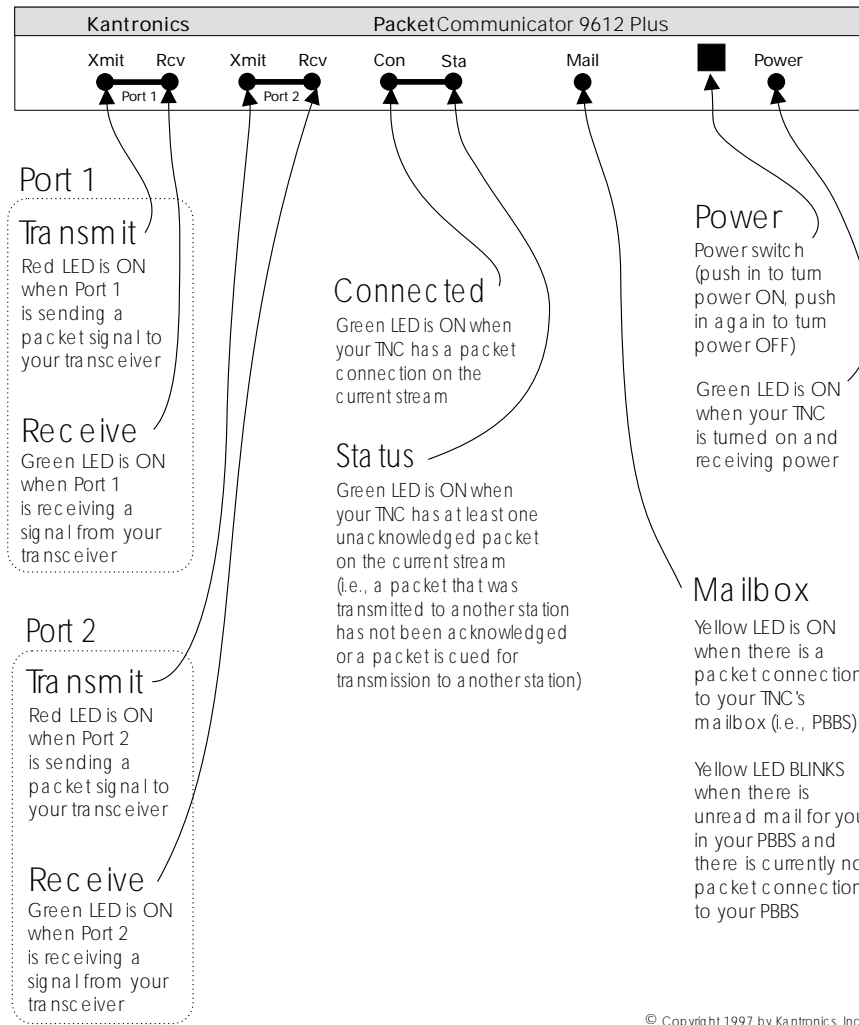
Kantronics PacketCommunicator 9612 Plus

Xmit Rcv Port 1 Xmit Rcv Port 2 Con Sta Mail Power

Port 1

Transmit
Red LED is ON when Port 1 is sending a packet signal to your transceiver

Receive
Green LED is ON when Port 1 is receiving a signal from your transceiver

Port 2

Transmit
Red LED is ON when Port 2 is sending a packet signal to your transceiver

Receive
Green LED is ON when Port 2 is receiving a signal from your transceiver

Connected
Green LED is ON when your TNC has a packet connection on the current stream

Status
Green LED is ON when your TNC has at least one unacknowledged packet on the current stream (i.e., a packet that was transmitted to another station has not been acknowledged or a packet is cued for transmission to another station)

Power
Power switch (push in to turn power ON, push in again to turn power OFF)

Green LED is ON when your TNC is turned on and receiving power

Mailbox
Yellow LED is ON when there is a packet connection to your TNC's mailbox (i.e., PBBS)

Yellow LED BLINKS when there is unread mail for you in your PBBS and there is currently no packet connection to your PBBS

© Copyright 1997 by Kantronics, Inc